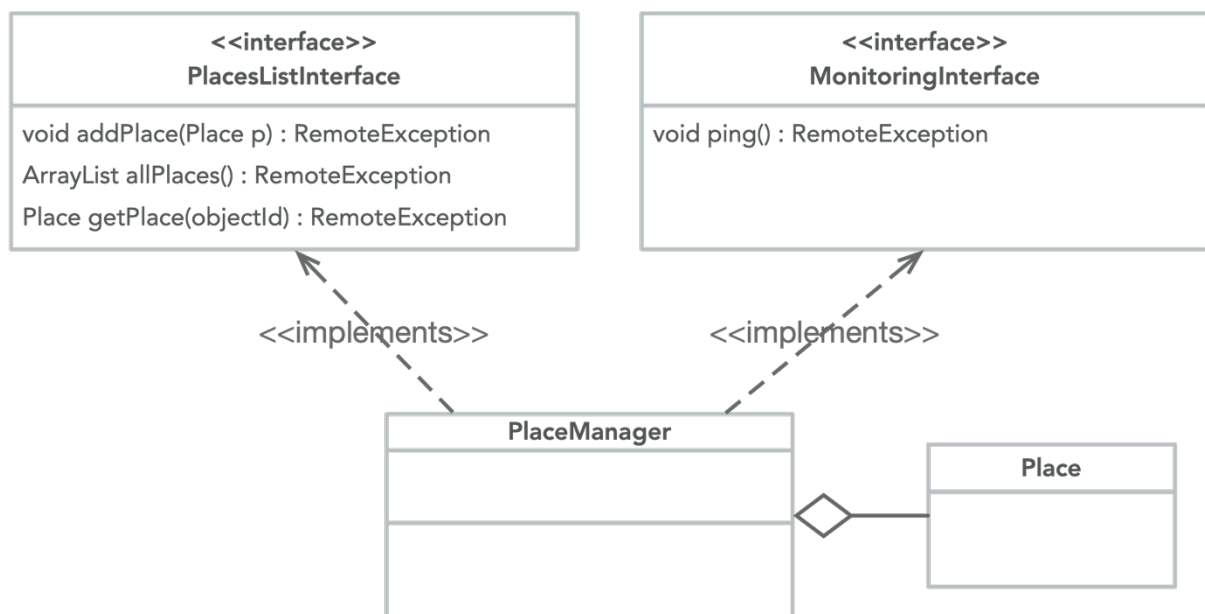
<<interface>>
PlacesListInterface

void addPlace(Place p) : RemoteException
ArrayList allPlaces() : RemoteException
Place getPlace(objectId) : RemoteException

<<interface>>
MonitoringInterface

void ping() : RemoteException

<<implements>>

<<implements>>

PlaceManager

Place